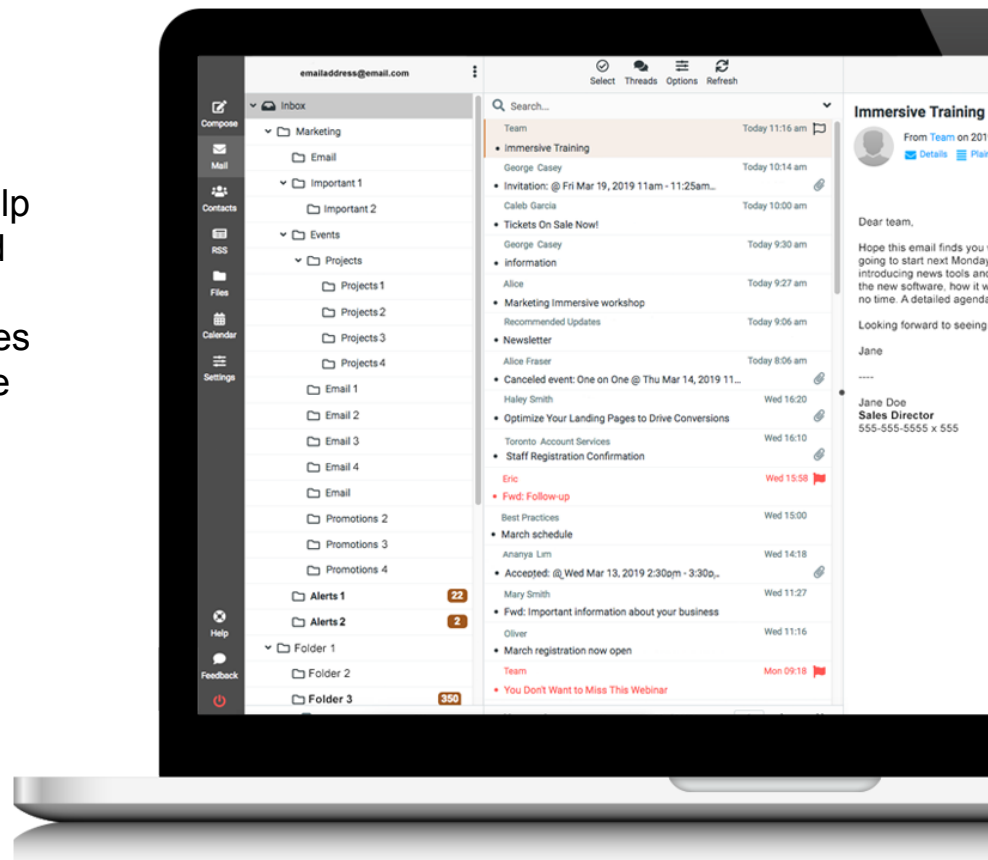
lp
l

es
e

Compose
Mail
Contacts
RSS
Files
Calendar
Settings
Help
Feedback

emailaddress@email.com

Inbox
Marketing
Email
Important 1
Important 2
Events
Projects
Projects 1
Projects 2
Projects 3
Projects 4
Email 1
Email 2
Email 3
Email 4
Email
Promotions 2
Promotions 3
Promotions 4
Alerts 1 22
Alerts 2 2
Folder 1
Folder 2
Folder 3 350

Select Threads Options Refresh

Search...

Team Today 11:16 am
• Immersive Training
George Casey Today 10:14 am
• Invitation: @ Fri Mar 19, 2019 11am - 11:25am...
Caleb Garcia Today 10:00 am
• Tickets On Sale Now!
George Casey Today 9:30 am
• information
Alice Today 9:27 am
• Marketing Immersive workshop
Recommended Updates Today 9:06 am
• Newsletter
Alice Fraser Today 8:06 am
• Canceled event: One on One @ Thu Mar 14, 2019 11...
Haley Smith Wed 16:20
• Optimize Your Landing Pages to Drive Conversions
Toronto Account Services Wed 16:10
• Staff Registration Confirmation
Eric Wed 15:58
• Fwd: Follow-up
Best Practices Wed 15:00
• March schedule
Ananya Lim Wed 14:18
• Accepted: @ Wed Mar 13, 2019 2:30pm - 3:30p...
Mary Smith Wed 11:27
• Fwd: Important information about your business
Oliver Wed 11:16
• March registration now open
Team Mon 09:18
• You Don't Want to Miss This Webinar

Immersive Training
From Team on 201
Details Plai

Dear team,

Hope this email finds you
going to start next Monday
introducing news tools and
the new software, how it w
no time. A detailed agenda

Looking forward to seeing

Jane

----

Jane Doe
Sales Director
555-555-5555 x 555